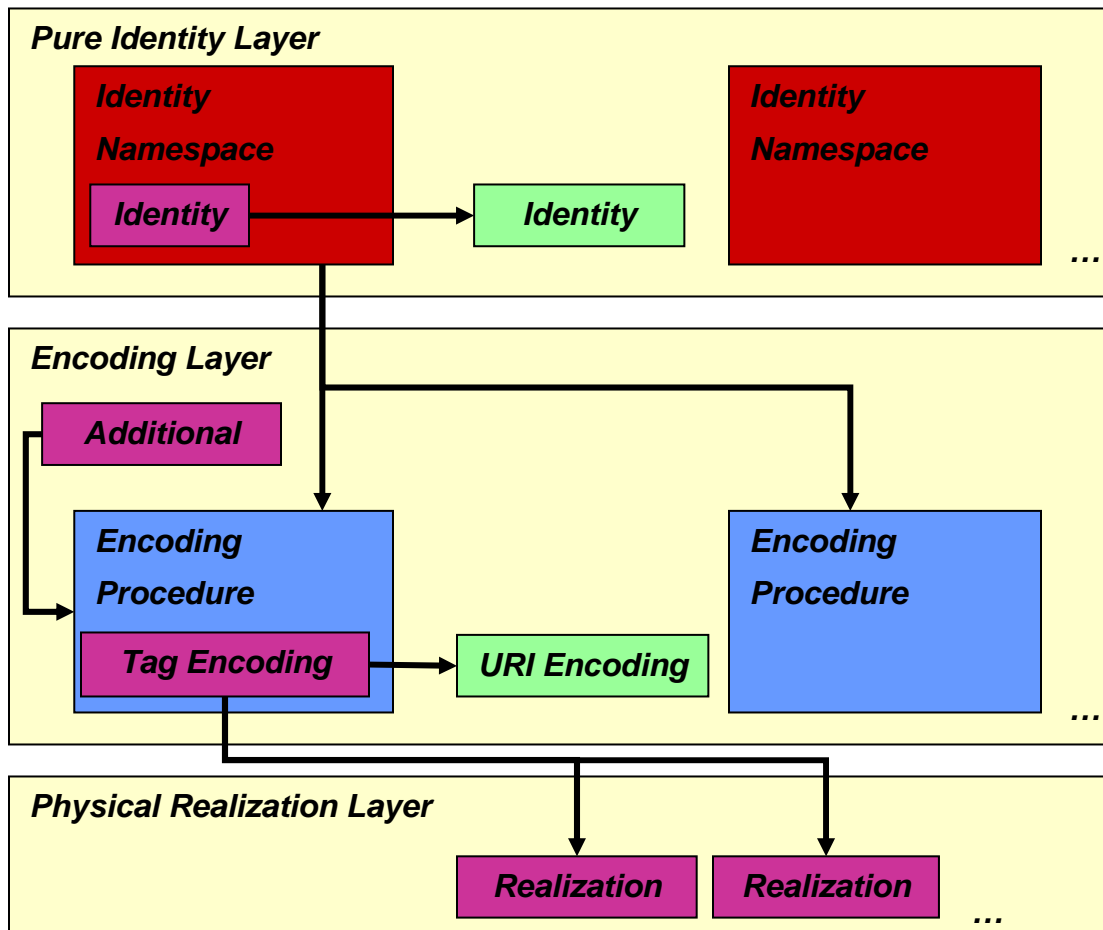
Pure Identity Layer

Identity Namespace

Identity

Identity

Identity Namespace

…

Encoding Layer

Additional

Encoding Procedure

Tag Encoding

URI Encoding

Encoding Procedure

…

Physical Realization Layer

Realization

Realization

…